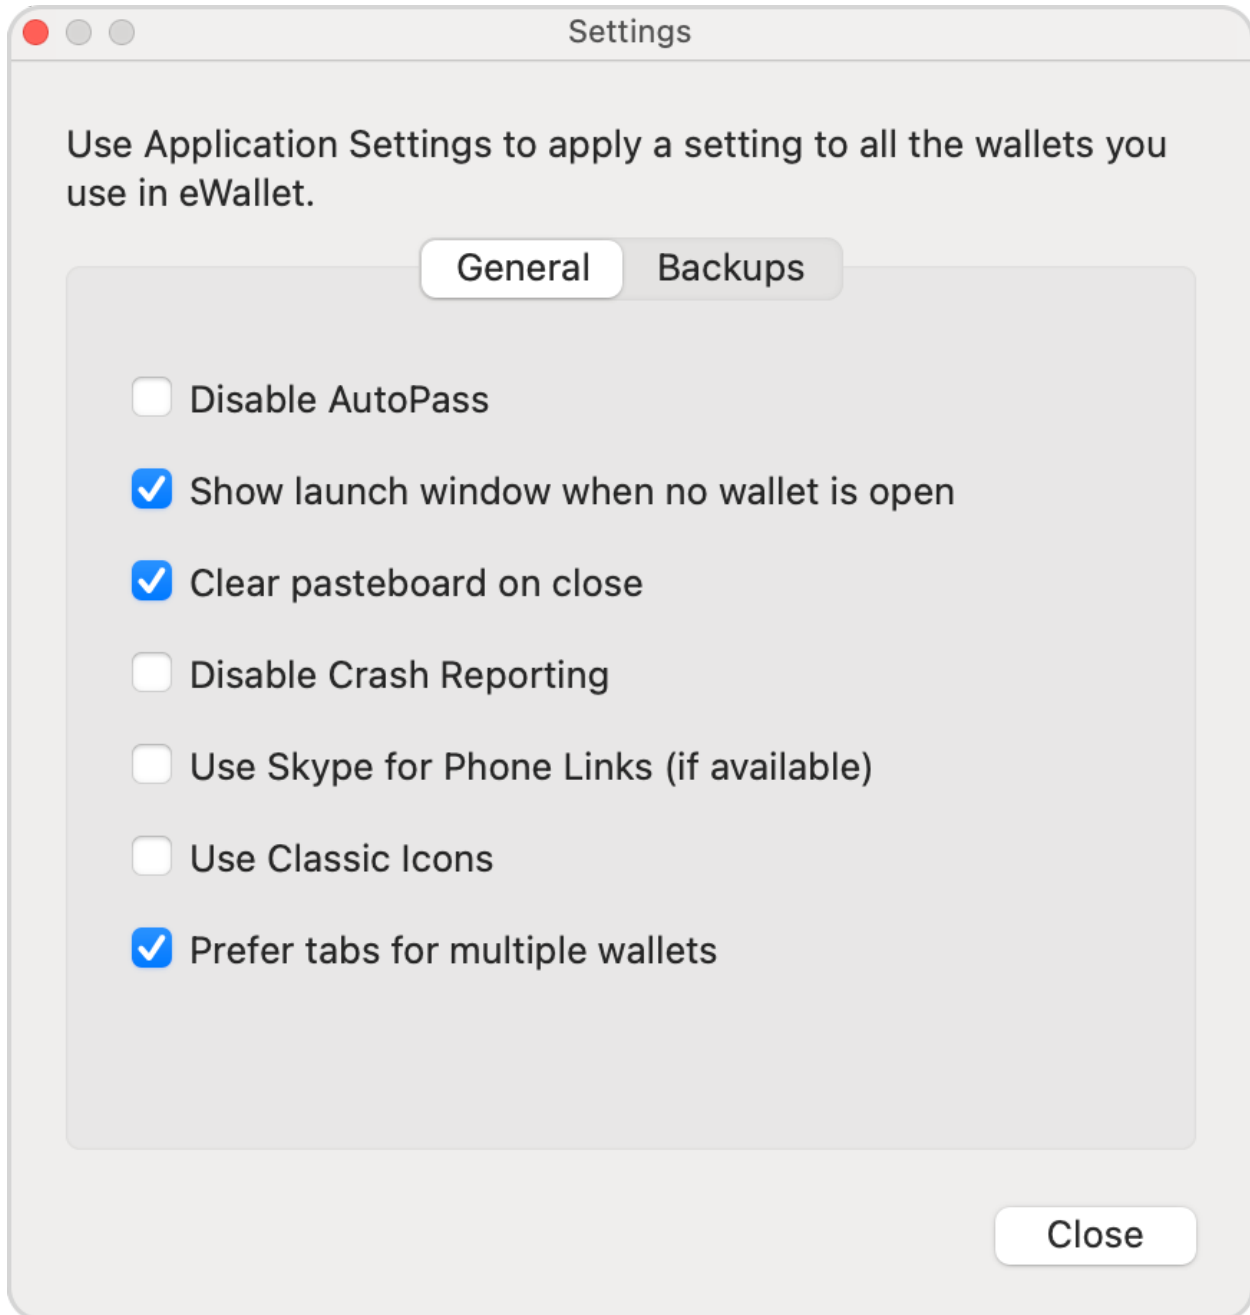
Settings

Use Application Settings to apply a setting to all the wallets you use in eWallet.

General Backups

Disable AutoPass

Show launch window when no wallet is open

Clear pasteboard on close

Disable Crash Reporting

Use Skype for Phone Links (if available)

Use Classic Icons

Prefer tabs for multiple wallets

Close